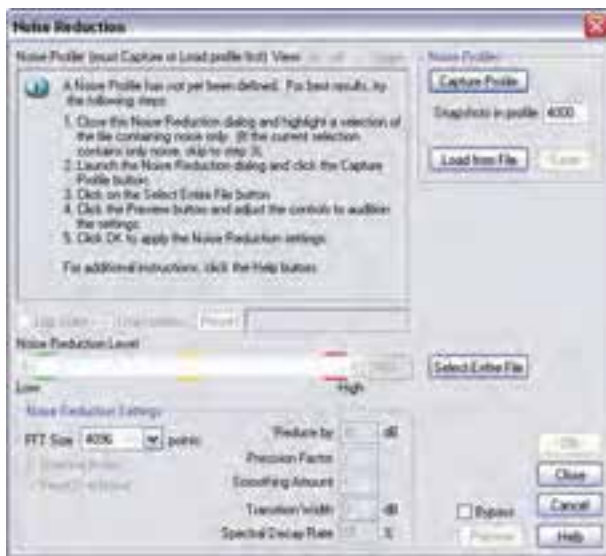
Noise Reduction

Noise Profile (must Capture or Load profile first) View: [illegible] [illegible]

A Noise Profile has not yet been defined. For best results, try the following steps:

1. Close this Noise Reduction dialog and highlight a selection of the file containing noise only. (If the current selection contains only noise, skip to step 3).
2. Launch the Noise Reduction dialog and click the Capture Profile button.
3. Click on the Select Entire File button
4. Click the Preview button and adjust the controls to audition the settings.
5. Click OK to apply the Noise Reduction settings.

For additional instructions, click the Help button.

Noise Profile
Capture Profile
Snapshots in profile 4000
Load from File
Save

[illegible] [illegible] Presets

Noise Reduction Level
Low
High

Select Entire File

Noise Reduction Settings
FFT Size 4096 points
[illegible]
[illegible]
Reduce by dB
Precision Factor
Smoothing Amount
Transition Width dB
Spectral Decay Rate %

OK
Close
Cancel
Bypass
Preview
Help